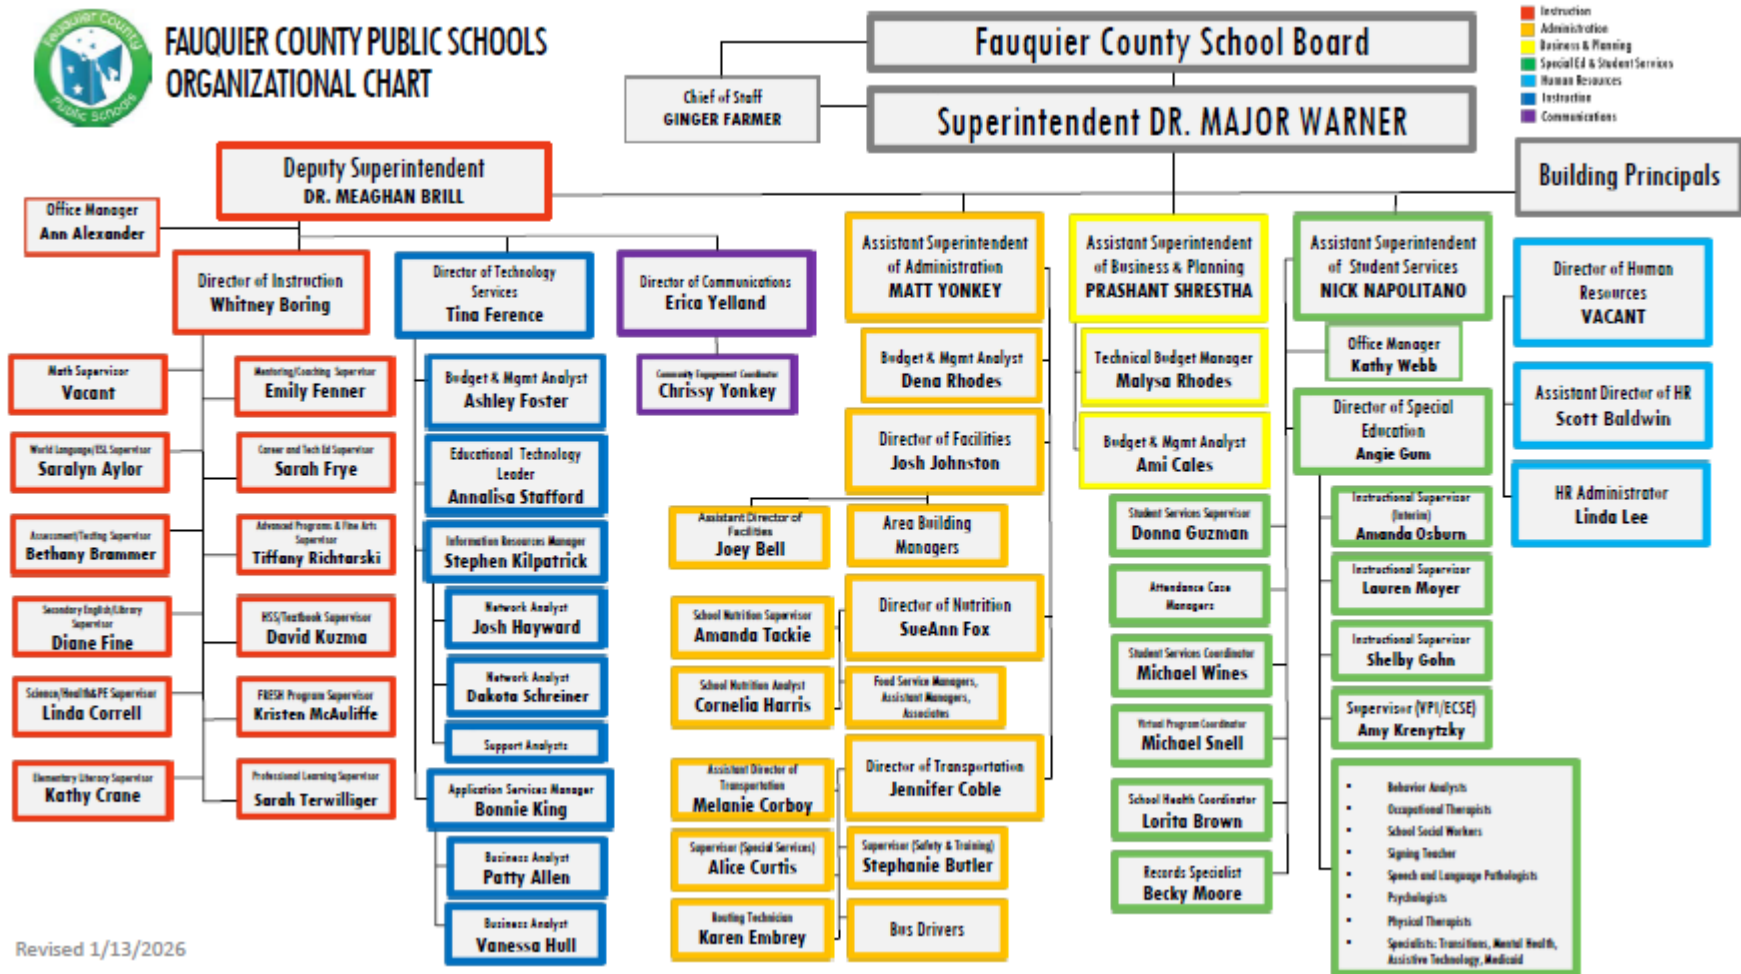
Fauquier County Public Schools

FAUQUIER COUNTY PUBLIC SCHOOLS ORGANIZATIONAL CHART

Fauquier County School Board

Instruction
Administration
Business & Planning
Special Ed & Student Services
Human Resources
Instruction
Communications

Chief of Staff
GINGER FARMER

Superintendent DR. MAJOR WARNER

Building Principals

Deputy Superintendent
DR. MEAGHAN BRILL

Office Manager
Ann Alexander

Director of Instruction
Whitney Boring

Director of Technology Services
Tina Ference

Director of Communications
Erica Yelland

Assistant Superintendent of Administration
MATT YONKEY

Assistant Superintendent of Business & Planning
PRASHANT SHRESTHA

Assistant Superintendent of Student Services
NICK NAPOLITANO

Director of Human Resources
VACANT

Math Supervisor
Vacant

Mentoring/Coaching Supervisor
Emily Fenner

Budget & Mgmt Analyst
Ashley Foster

Community Engagement Coordinator
Chrissy Yonkey

Budget & Mgmt Analyst
Dena Rhodes

Technical Budget Manager
Malysa Rhodes

Office Manager
Kathy Webb

Assistant Director of HR
Scott Baldwin

World Language/ESL Supervisor
Saralyn Aylor

Career and Tech Ed Supervisor
Sarah Frye

Educational Technology Leader
Annalisa Stafford

Director of Facilities
Josh Johnston

Budget & Mgmt Analyst
Ami Cales

Director of Special Education
Angie Gum

HR Administrator
Linda Lee

Assessment/Testing Supervisor
Bethany Brammer

Advanced Programs & Fine Arts Supervisor
Tiffany Richtarski

Information Resources Manager
Stephen Kilpatrick

Assistant Director of Facilities
Joey Bell

Area Building Managers

Student Services Supervisor
Donna Guzman

Instructional Supervisor (Interim)
Amanda Osburn

Secondary English/Library Supervisor
Diane Fine

HSS/Textbook Supervisor
David Kuzma

Network Analyst
Josh Hayward

School Nutrition Supervisor
Amanda Tackie

Director of Nutrition
SueAnn Fox

Attendance Case Managers

Instructional Supervisor
Lauren Moyer

Science/Health&PE Supervisor
Linda Correll

FRESH Program Supervisor
Kristen McAuliffe

Network Analyst
Dakota Schreiner

School Nutrition Analyst
Cornelia Harris

Food Service Managers, Assistant Managers, Associates

Student Services Coordinator
Michael Wines

Instructional Supervisor
Shelby Gohn

Support Analysts

Virtual Program Coordinator
Michael Snell

Supervisor (VPI/ECSE)
Amy Krenytzky

Elementary Literacy Supervisor
Kathy Crane

Professional Learning Supervisor
Sarah Terwilliger

Application Services Manager
Bonnie King

Assistant Director of Transportation
Melanie Corboy

Director of Transportation
Jennifer Coble

School Health Coordinator
Lorita Brown

Behavior Analysts
Occupational Therapists
School Social Workers
Signing Teacher
Speech and Language Pathologists
Psychologists
Physical Therapists
Specialists: Transitions, Mental Health, Assistive Technology, Medicaid

Business Analyst
Patty Allen

Supervisor (Special Services)
Alice Curtis

Supervisor (Safety & Training)
Stephanie Butler

Records Specialist
Becky Moore

Business Analyst
Vanessa Hull

Routing Technician
Karen Embrey

Bus Drivers

Revised 1/13/2026